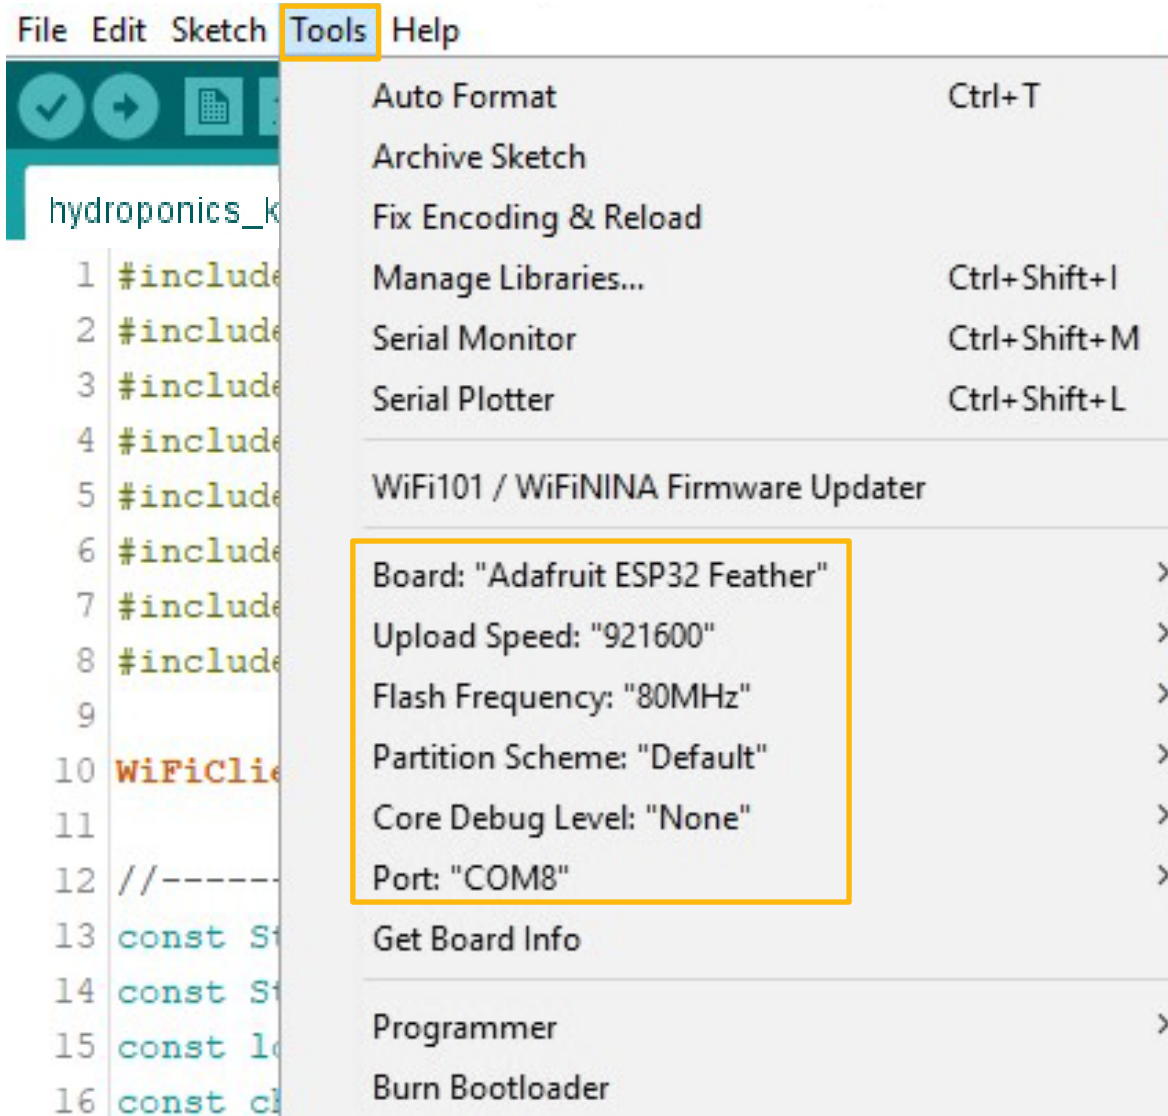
File Edit Sketch Tools Help

hydroponics_k

1 #include
2 #include
3 #include
4 #include
5 #include
6 #include
7 #include
8 #include
9
10 WiFiClie
11
12 //------
13 const St
14 const St
15 const lo
16 const ch

Auto Format Ctrl+T
Archive Sketch
Fix Encoding & Reload
Manage Libraries... Ctrl+Shift+I
Serial Monitor Ctrl+Shift+M
Serial Plotter Ctrl+Shift+L
WiFi101 / WiFiNINA Firmware Updater
Board: "Adafruit ESP32 Feather"
Upload Speed: "921600"
Flash Frequency: "80MHz"
Partition Scheme: "Default"
Core Debug Level: "None"
Port: "COM8"
Get Board Info
Programmer
Burn Bootloader